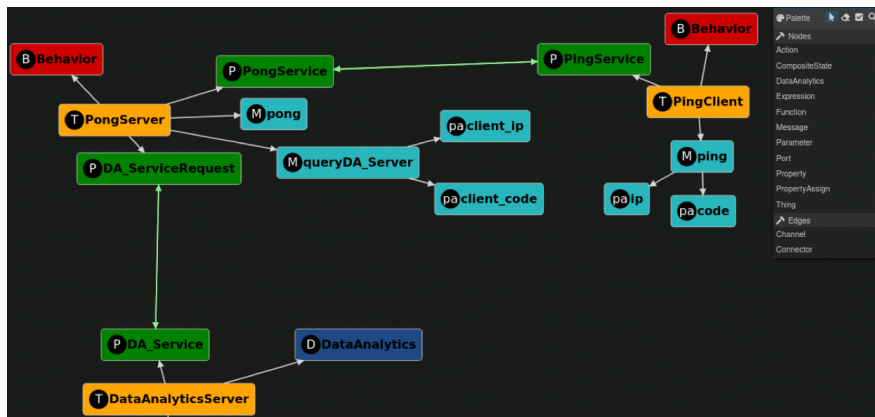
B Behavior

P PongService

P PingService

B Behavior

T PingClient

T PongServer

M pong

pa client_ip

P DA_ServiceRequest

M queryDA_Server

M ping

pa client_code

pa ip

pa code

P DA_Service

D DataAnalytics

T DataAnalyticsServer

Palette

Nodes
Action
CompositeState
DataAnalytics
Expression
Function
Message
Parameter
Port
Property
PropertyAssign
Thing

Edges
Channel
Connector